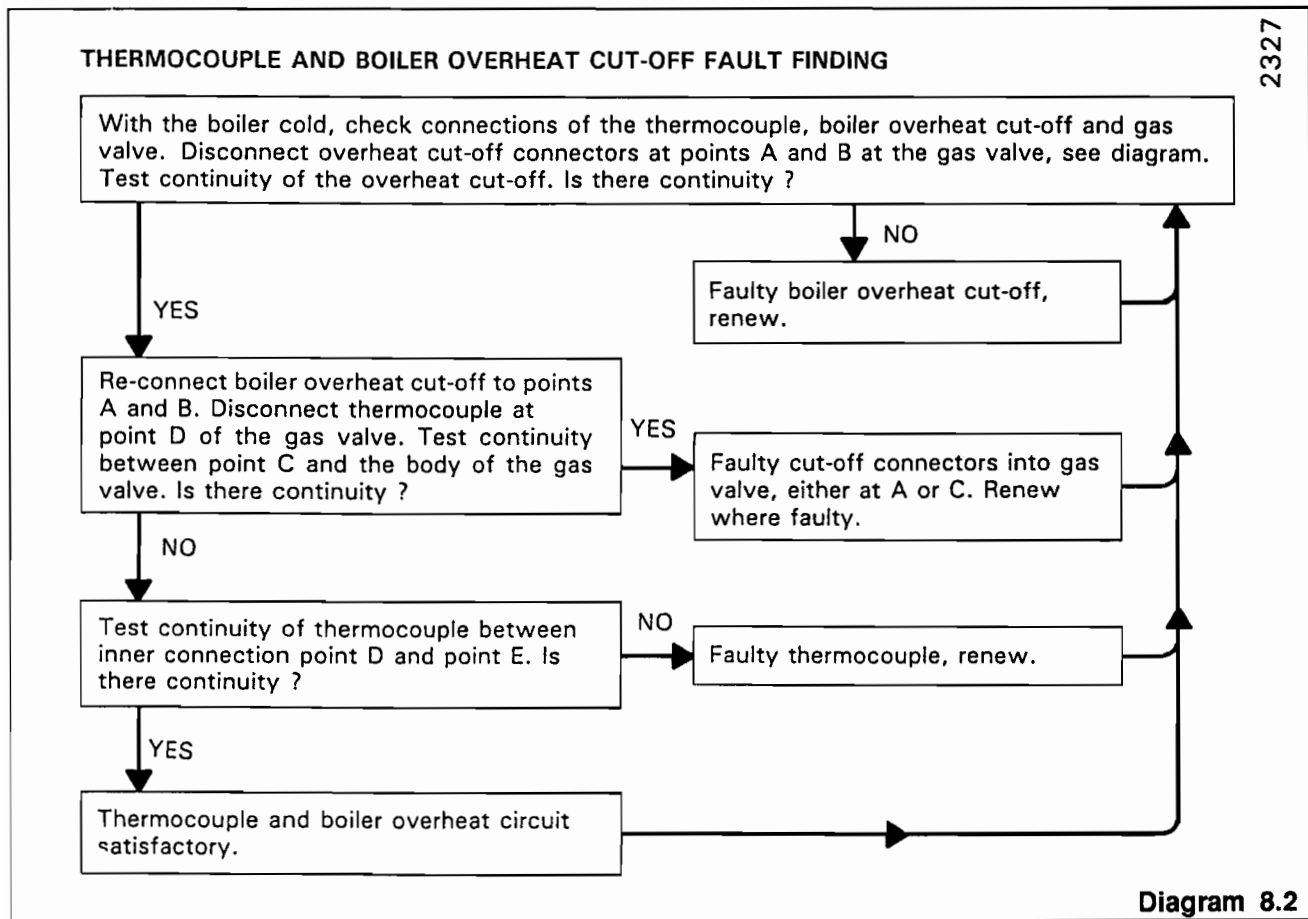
2327

THERMOCOUPLE AND BOILER OVERHEAT CUT-OFF FAULT FINDING

With the boiler cold, check connections of the thermocouple, boiler overheat cut-off and gas valve. Disconnect overheat cut-off connectors at points A and B at the gas valve, see diagram. Test continuity of the overheat cut-off. Is there continuity ?

NO

Faulty boiler overheat cut-off, renew.

YES

Re-connect boiler overheat cut-off to points A and B. Disconnect thermocouple at point D of the gas valve. Test continuity between point C and the body of the gas valve. Is there continuity ?

YES

Faulty cut-off connectors into gas valve, either at A or C. Renew where faulty.

NO

Test continuity of thermocouple between inner connection point D and point E. Is there continuity ?

NO

Faulty thermocouple, renew.

YES

Thermocouple and boiler overheat circuit satisfactory.

Diagram 8.2